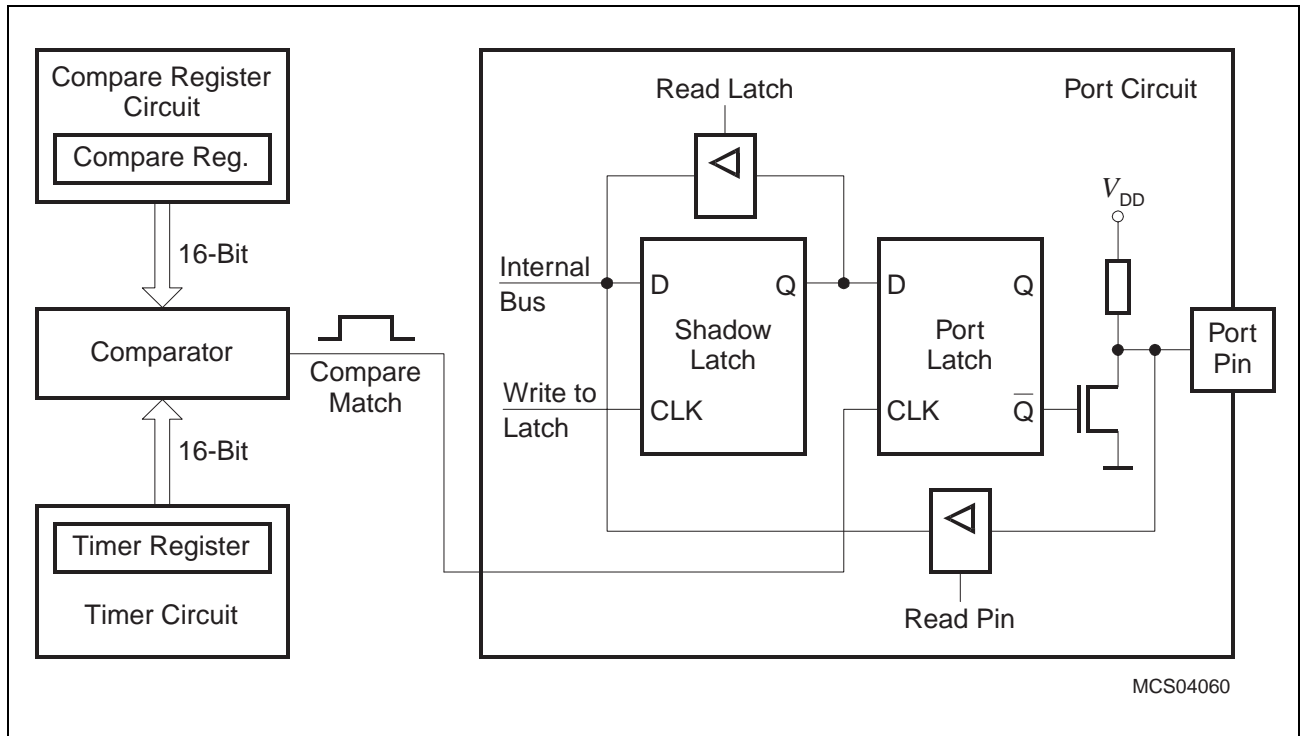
Compare Register Circuit

Compare Reg.

16-Bit

Comparator

16-Bit

Timer Register

Timer Circuit

Compare Match

Read Latch

Port Circuit

$V_{DD}$

Internal Bus

D

Q

Shadow Latch

Write to Latch

CLK

D

Q

Port Latch

CLK

$\overline{Q}$

Port Pin

Read Pin

MCS04060